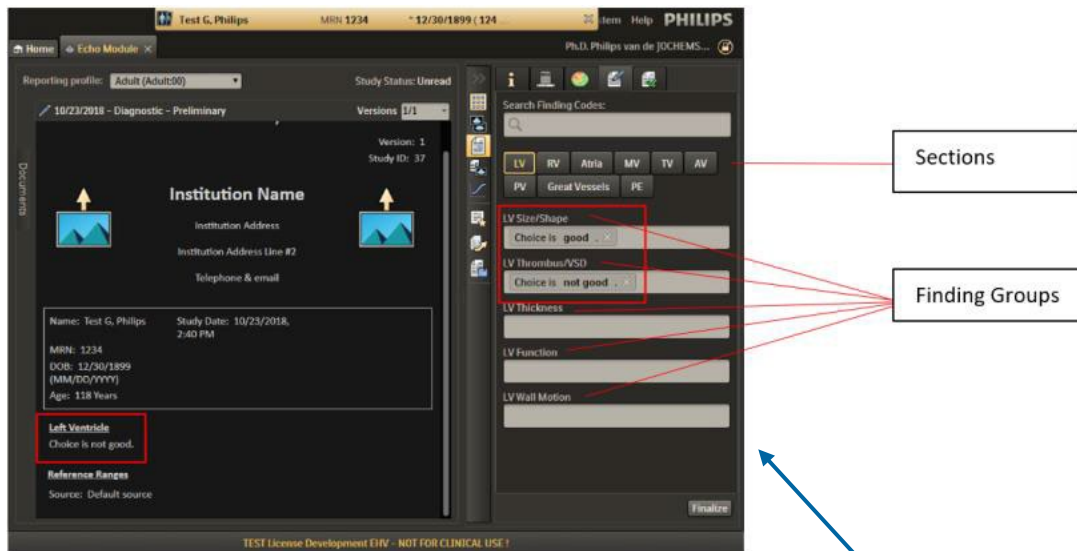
Test G, Philips MRN 1234 * 12/30/1899 (124 tem Help PHILIPS

Home Echo Module ×

Ph.D. Philips van de JOCHEMS...

Reporting profile: Adult (Adult:00) Study Status: Unread

10/23/2018 - Diagnostic - Preliminary Versions 1/1

Version: 1
Study ID: 37

Documents

Institution Name

Institution Address

Institution Address Line #2

Telephone & email

Name: Test G, Philips
Study Date: 10/23/2018, 2:40 PM
MRN: 1234
DOB: 12/30/1899 (MM/DD/YYYY)
Age: 118 Years

Left Ventricle
Choice is not good.

Reference Ranges
Source: Default source

Search Finding Codes:

LV RV Atria MV TV AV
PV Great Vessels PE

LV Size/Shape
Choice is good . ×
LV Thrombus/VSD
Choice is not good . ×
LV Thickness
LV Function
LV Wall Motion

Finalize

Sections

Finding Groups

TEST License Development EHV - NOT FOR CLINICAL USE !